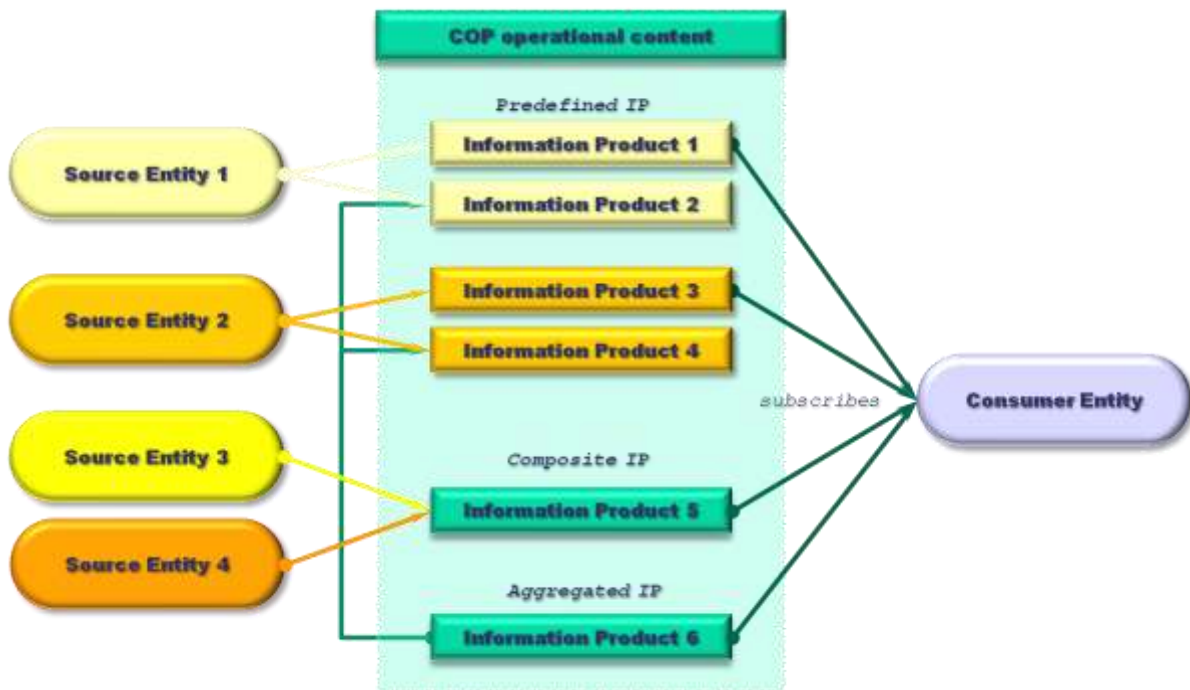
COP operational content

Predefined IP

Source Entity 1

Information Product 1

Information Product 2

Source Entity 2

Information Product 3

Information Product 4

subscribes

Consumer Entity

Source Entity 3

Composite IP

Information Product 5

Source Entity 4

Aggregated IP

Information Product 6